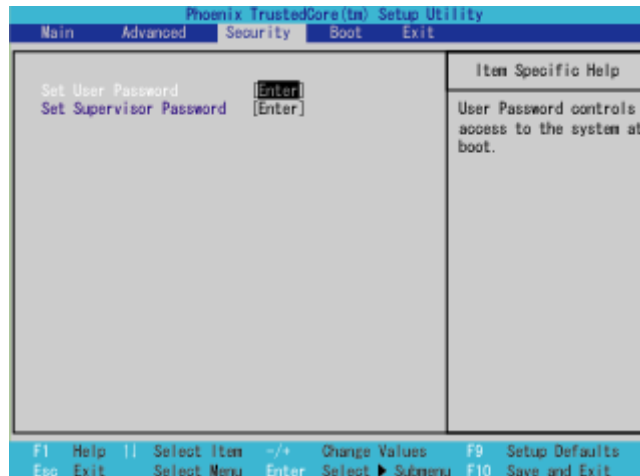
Phoenix TrustedCore(tm) Setup Utility

Main Advanced Security Boot Exit

Set User Password [Enter]
Set Supervisor Password [Enter]

Item Specific Help

User Password controls access to the system at boot.

F1 Help ↑↓ Select Item -/+ Change Values F9 Setup Defaults
Esc Exit Select Menu Enter Select ▶ Submenu F10 Save and Exit